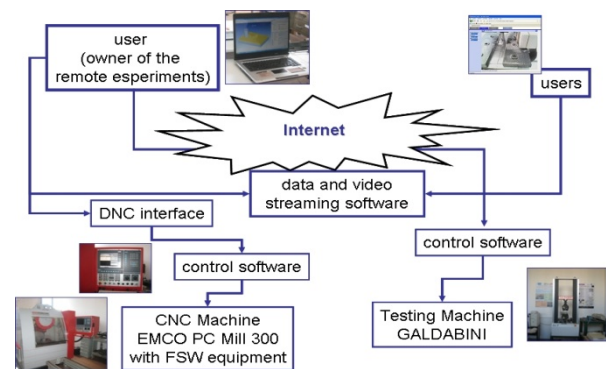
user
(owner of the
remote esperiments)

users

Internet

data and video
streaming software

DNC interface

control software

control software

CNC Machine
EMCO PC Mill 300
with FSW equipment

Testing Machine
GALDABINI